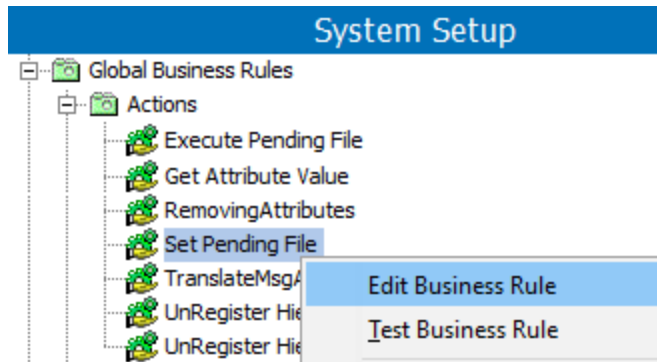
System Setup

Global Business Rules

Actions

Execute Pending File

Get Attribute Value

RemovingAttributes

Set Pending File

TranslateMsgA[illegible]

UnRegister Hie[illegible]

UnRegister Hie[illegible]

Edit Business Rule

Test Business Rule